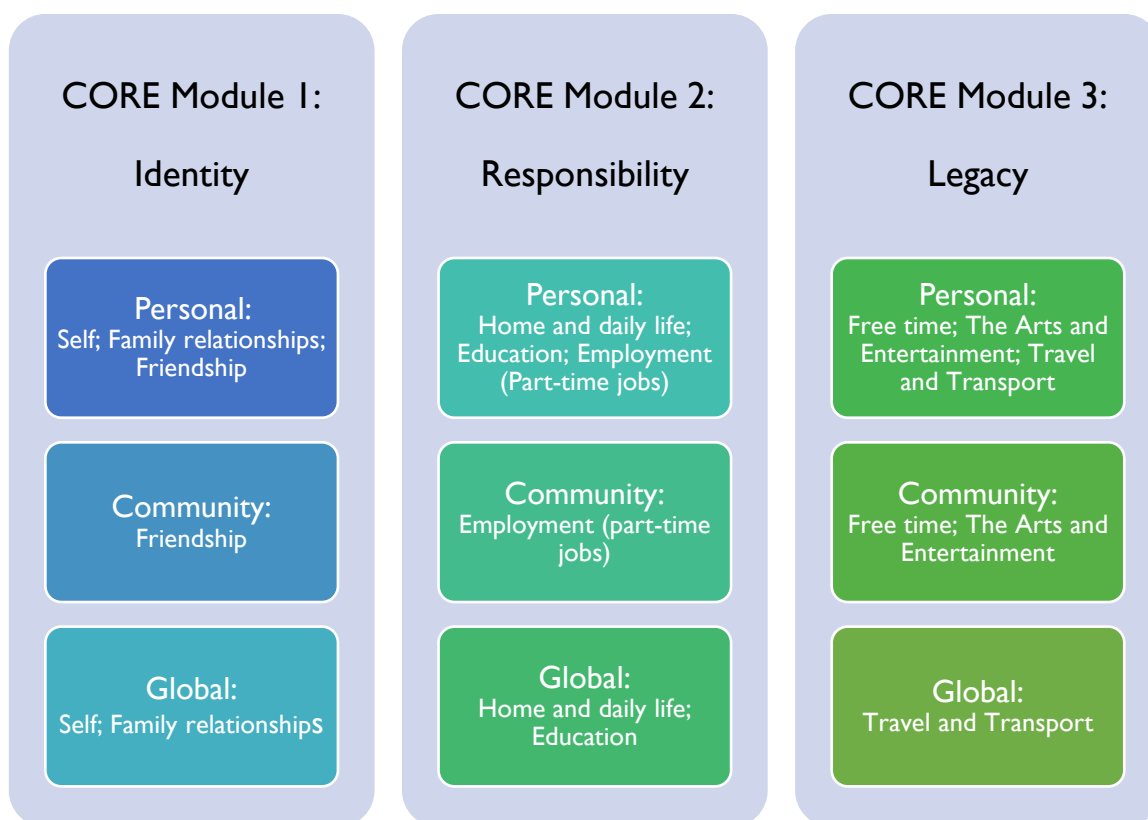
CORE Module 1:

Identity

Personal:
Self; Family relationships; Friendship

Community:
Friendship

Global:
Self; Family relationships

CORE Module 2:

Responsibility

Personal:
Home and daily life; Education; Employment (Part-time jobs)

Community:
Employment (part-time jobs)

Global:
Home and daily life; Education

CORE Module 3:

Legacy

Personal:
Free time; The Arts and Entertainment; Travel and Transport

Community:
Free time; The Arts and Entertainment

Global:
Travel and Transport